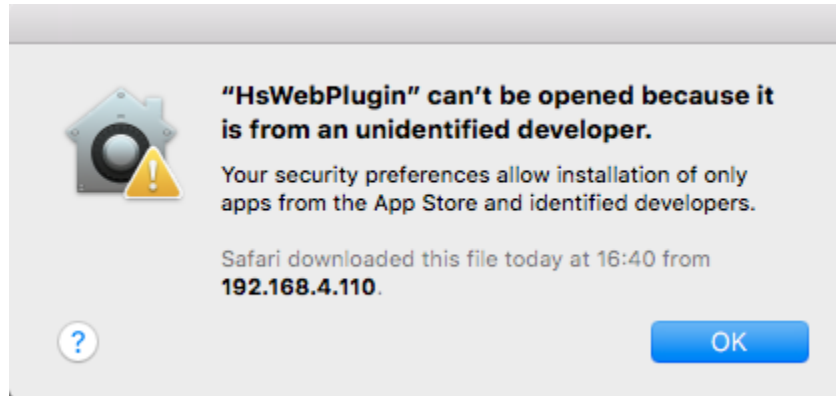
“HsWebPlugin” can’t be opened because it is from an unidentified developer.

Your security preferences allow installation of only apps from the App Store and identified developers.

Safari downloaded this file today at 16:40 from 192.168.4.110.

?

OK